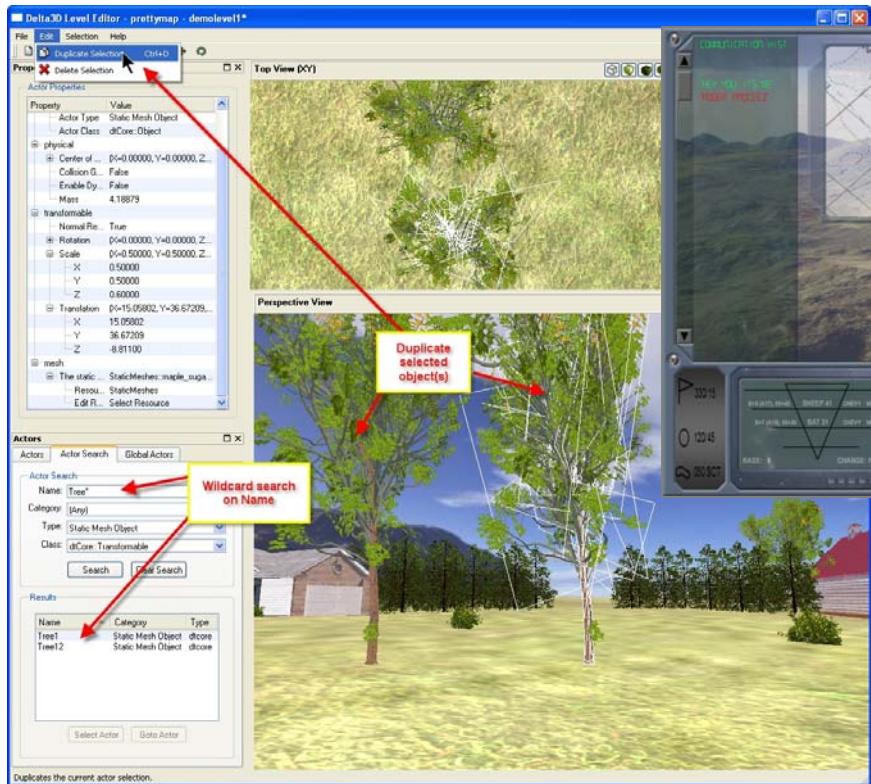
Delta3D Level Editor - prettymap - demolevel1*

File Edit Selection Help

Duplicate Selection Ctrl+D
Delete Selection

Prop
Actor Properties

| Property | Value |
|---|---|
| Actor Type | Static Mesh Object |
| Actor Class | dtCore::Object |
| physical | |
| Center of ... | {X=0.00000, Y=0.00000, Z... |
| Collision G... | False |
| Enable Dy... | False |
| Mass | 4.18879 |
| transformable | |
| Normal Re... | True |
| Rotation | {X=0.00000, Y=0.00000, Z... |
| Scale | {X=0.50000, Y=0.50000, Z... |
| X | 0.50000 |
| Y | 0.50000 |
| Z | 0.60000 |
| Translation | {X=15.05802, Y=36.67209,... |
| X | 15.05802 |
| Y | 36.67209 |
| Z | -8.81100 |
| mesh | |
| The static ... | StaticMeshes::maple_suga... |
| Resou... | StaticMeshes |
| Edit R... | Select Resource |

Top View (XY)

Perspective View

Duplicate selected object(s)

Actors
Actors Actor Search Global Actors
Actor Search
Name: Tree*
Category: (Any)
Type: Static Mesh Object
Class: dtCore::Transformable
Search Clear Search

Wildcard search on Name

Results

| Name | Category | Type |
|---|---|---|
| Tree1 | Static Mesh Object | dtcore |
| Tree12 | Static Mesh Object | dtcore |

Select Actor Goto Actor

Duplicates the current actor selection.

COMMUNICATION HIST
HEY YOU! IT'S ME!
ROGER PRESLEY
330.15
12.45
250 SCT
SHEEP 41
BAT 31
BASE: 1
CHANGE